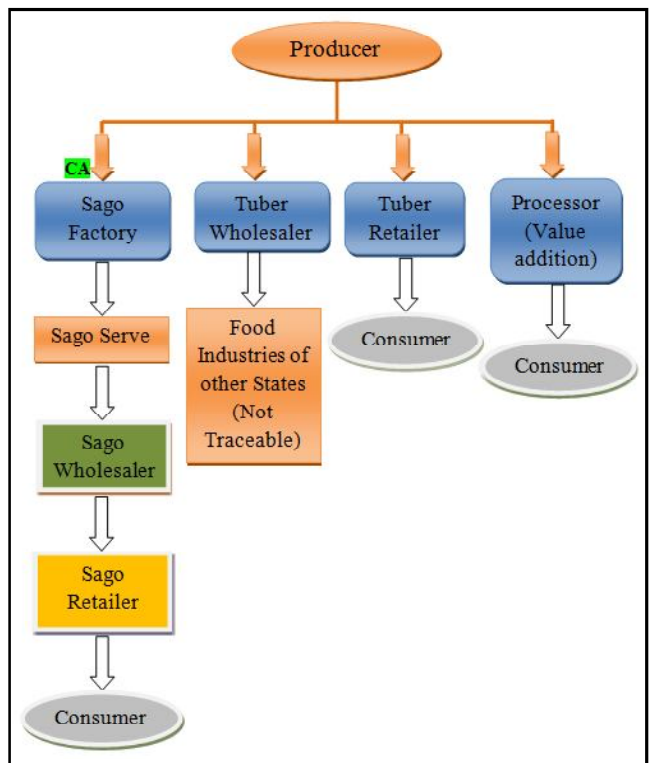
Producer

CA

Sago Factory

Sago Serve

Sago Wholesaler

Sago Retailer

Consumer

Tuber Wholesaler

Food Industries of other States (Not Traceable)

Tuber Retailer

Consumer

Processor (Value addition)

Consumer